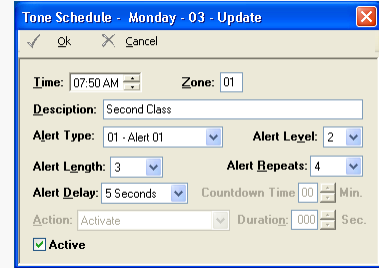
Tone Schedule - Monday - 03 - Update

Ok Cancel

Time: 07:50 AM Zone: 01

Desciption: Second Class

Alert Type: 01 - Alert 01 Alert Level: 2

Alert Length: 3 Alert Repeats: 4

Alert Delay: 5 Seconds Countdown Time 00 Min.

Action: Activate Duration: 000 Sec.

Active